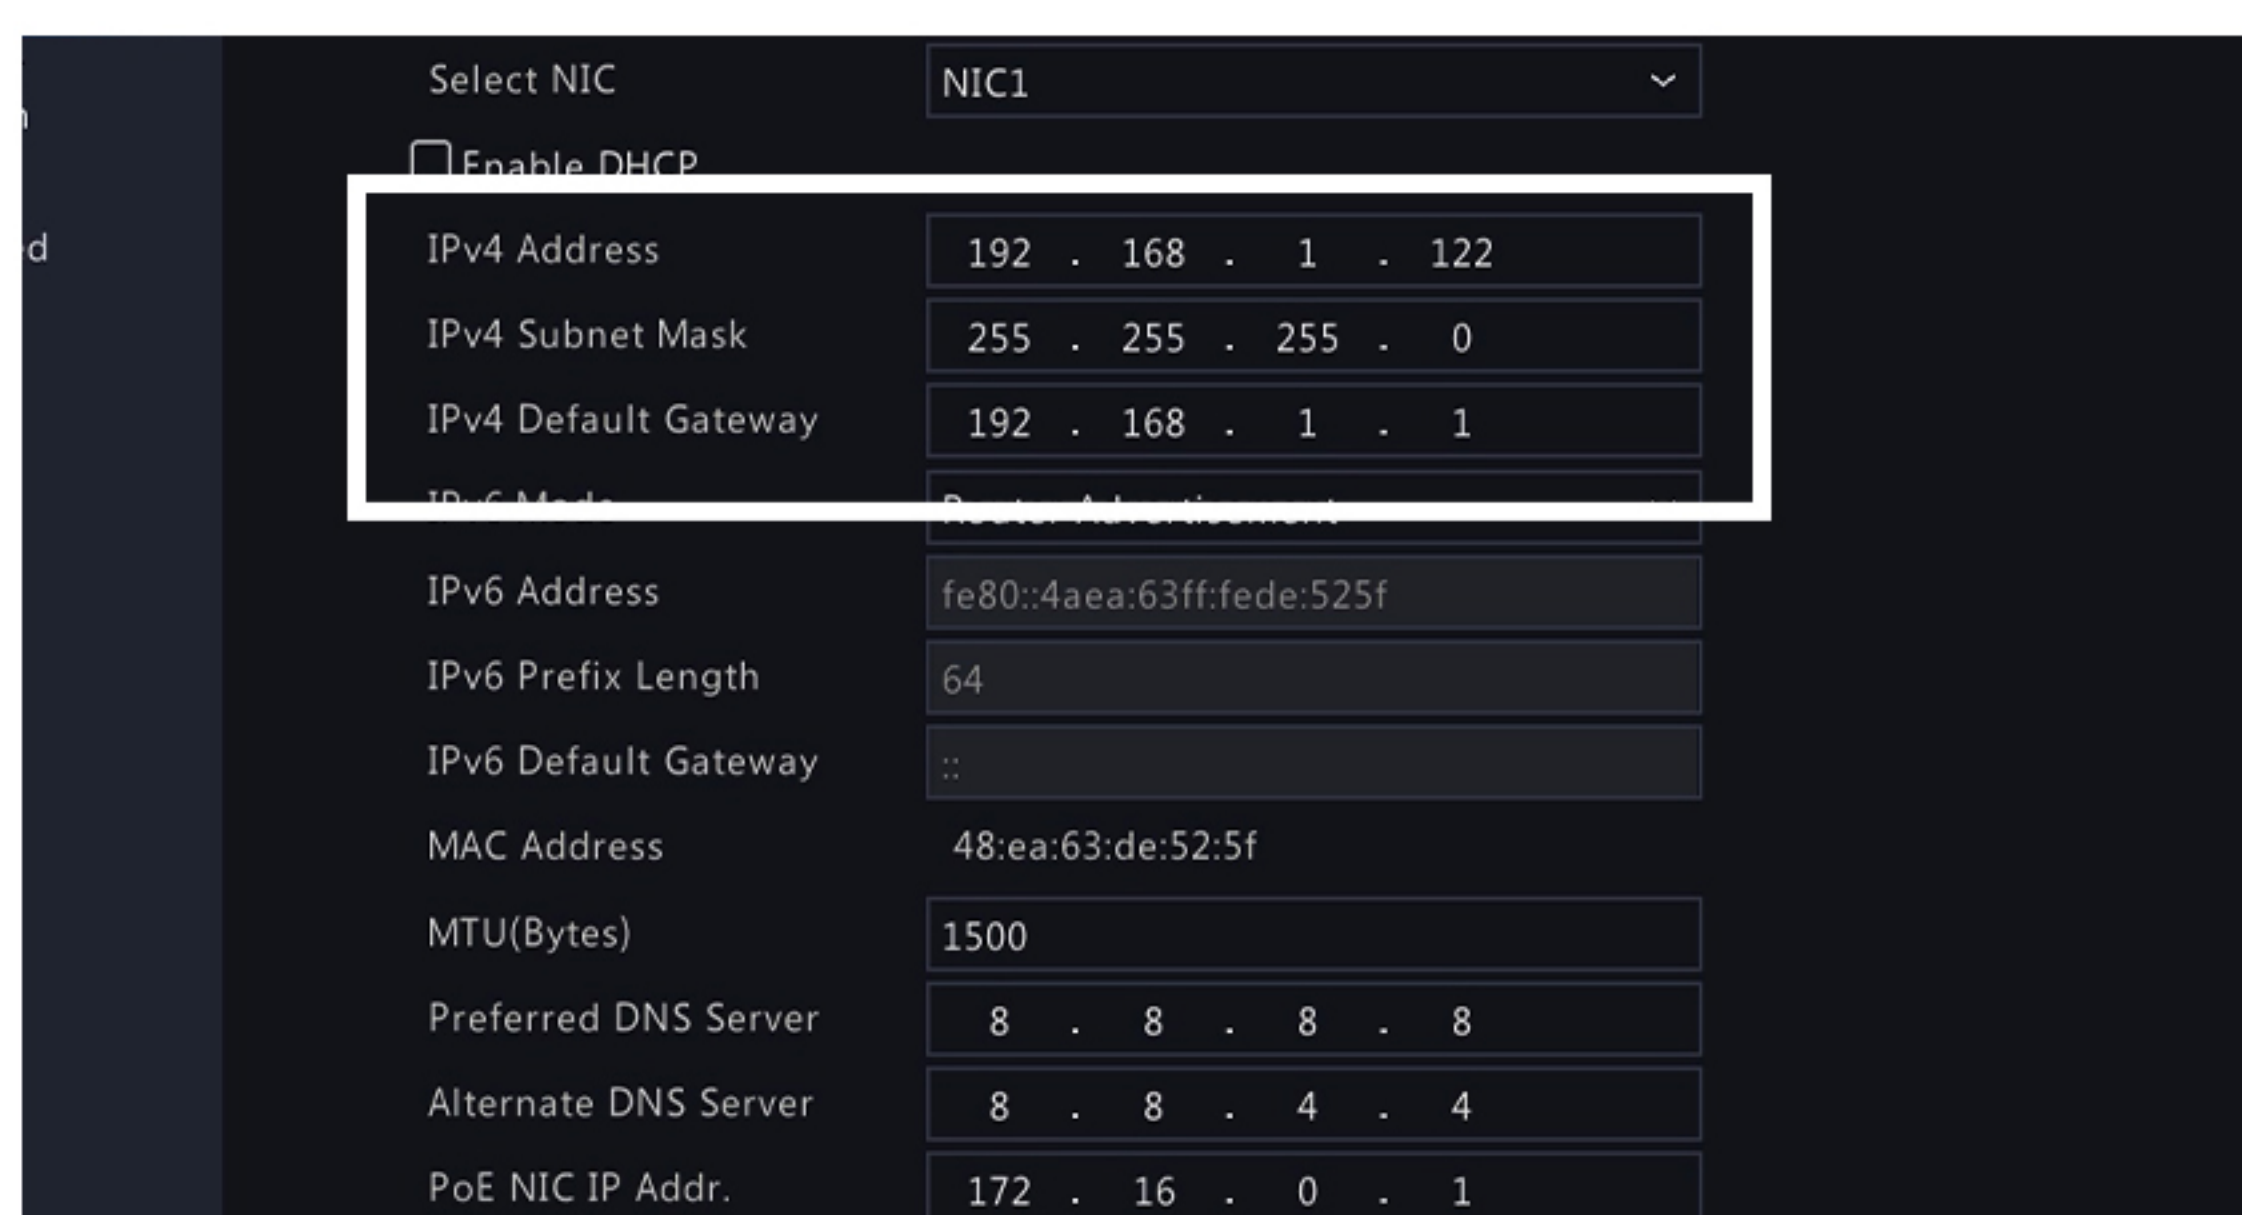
Select NIC NIC1

Enable DHCP

IPv4 Address 192 . 168 . 1 . 122

IPv4 Subnet Mask 255 . 255 . 255 . 0

IPv4 Default Gateway 192 . 168 . 1 . 1

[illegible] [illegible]

IPv6 Address fe80::4aea:63ff:fede:525f

IPv6 Prefix Length 64

IPv6 Default Gateway ::

MAC Address 48:ea:63:de:52:5f

MTU(Bytes) 1500

Preferred DNS Server 8 . 8 . 8 . 8

Alternate DNS Server 8 . 8 . 4 . 4

PoE NIC IP Addr. 172 . 16 . 0 . 1